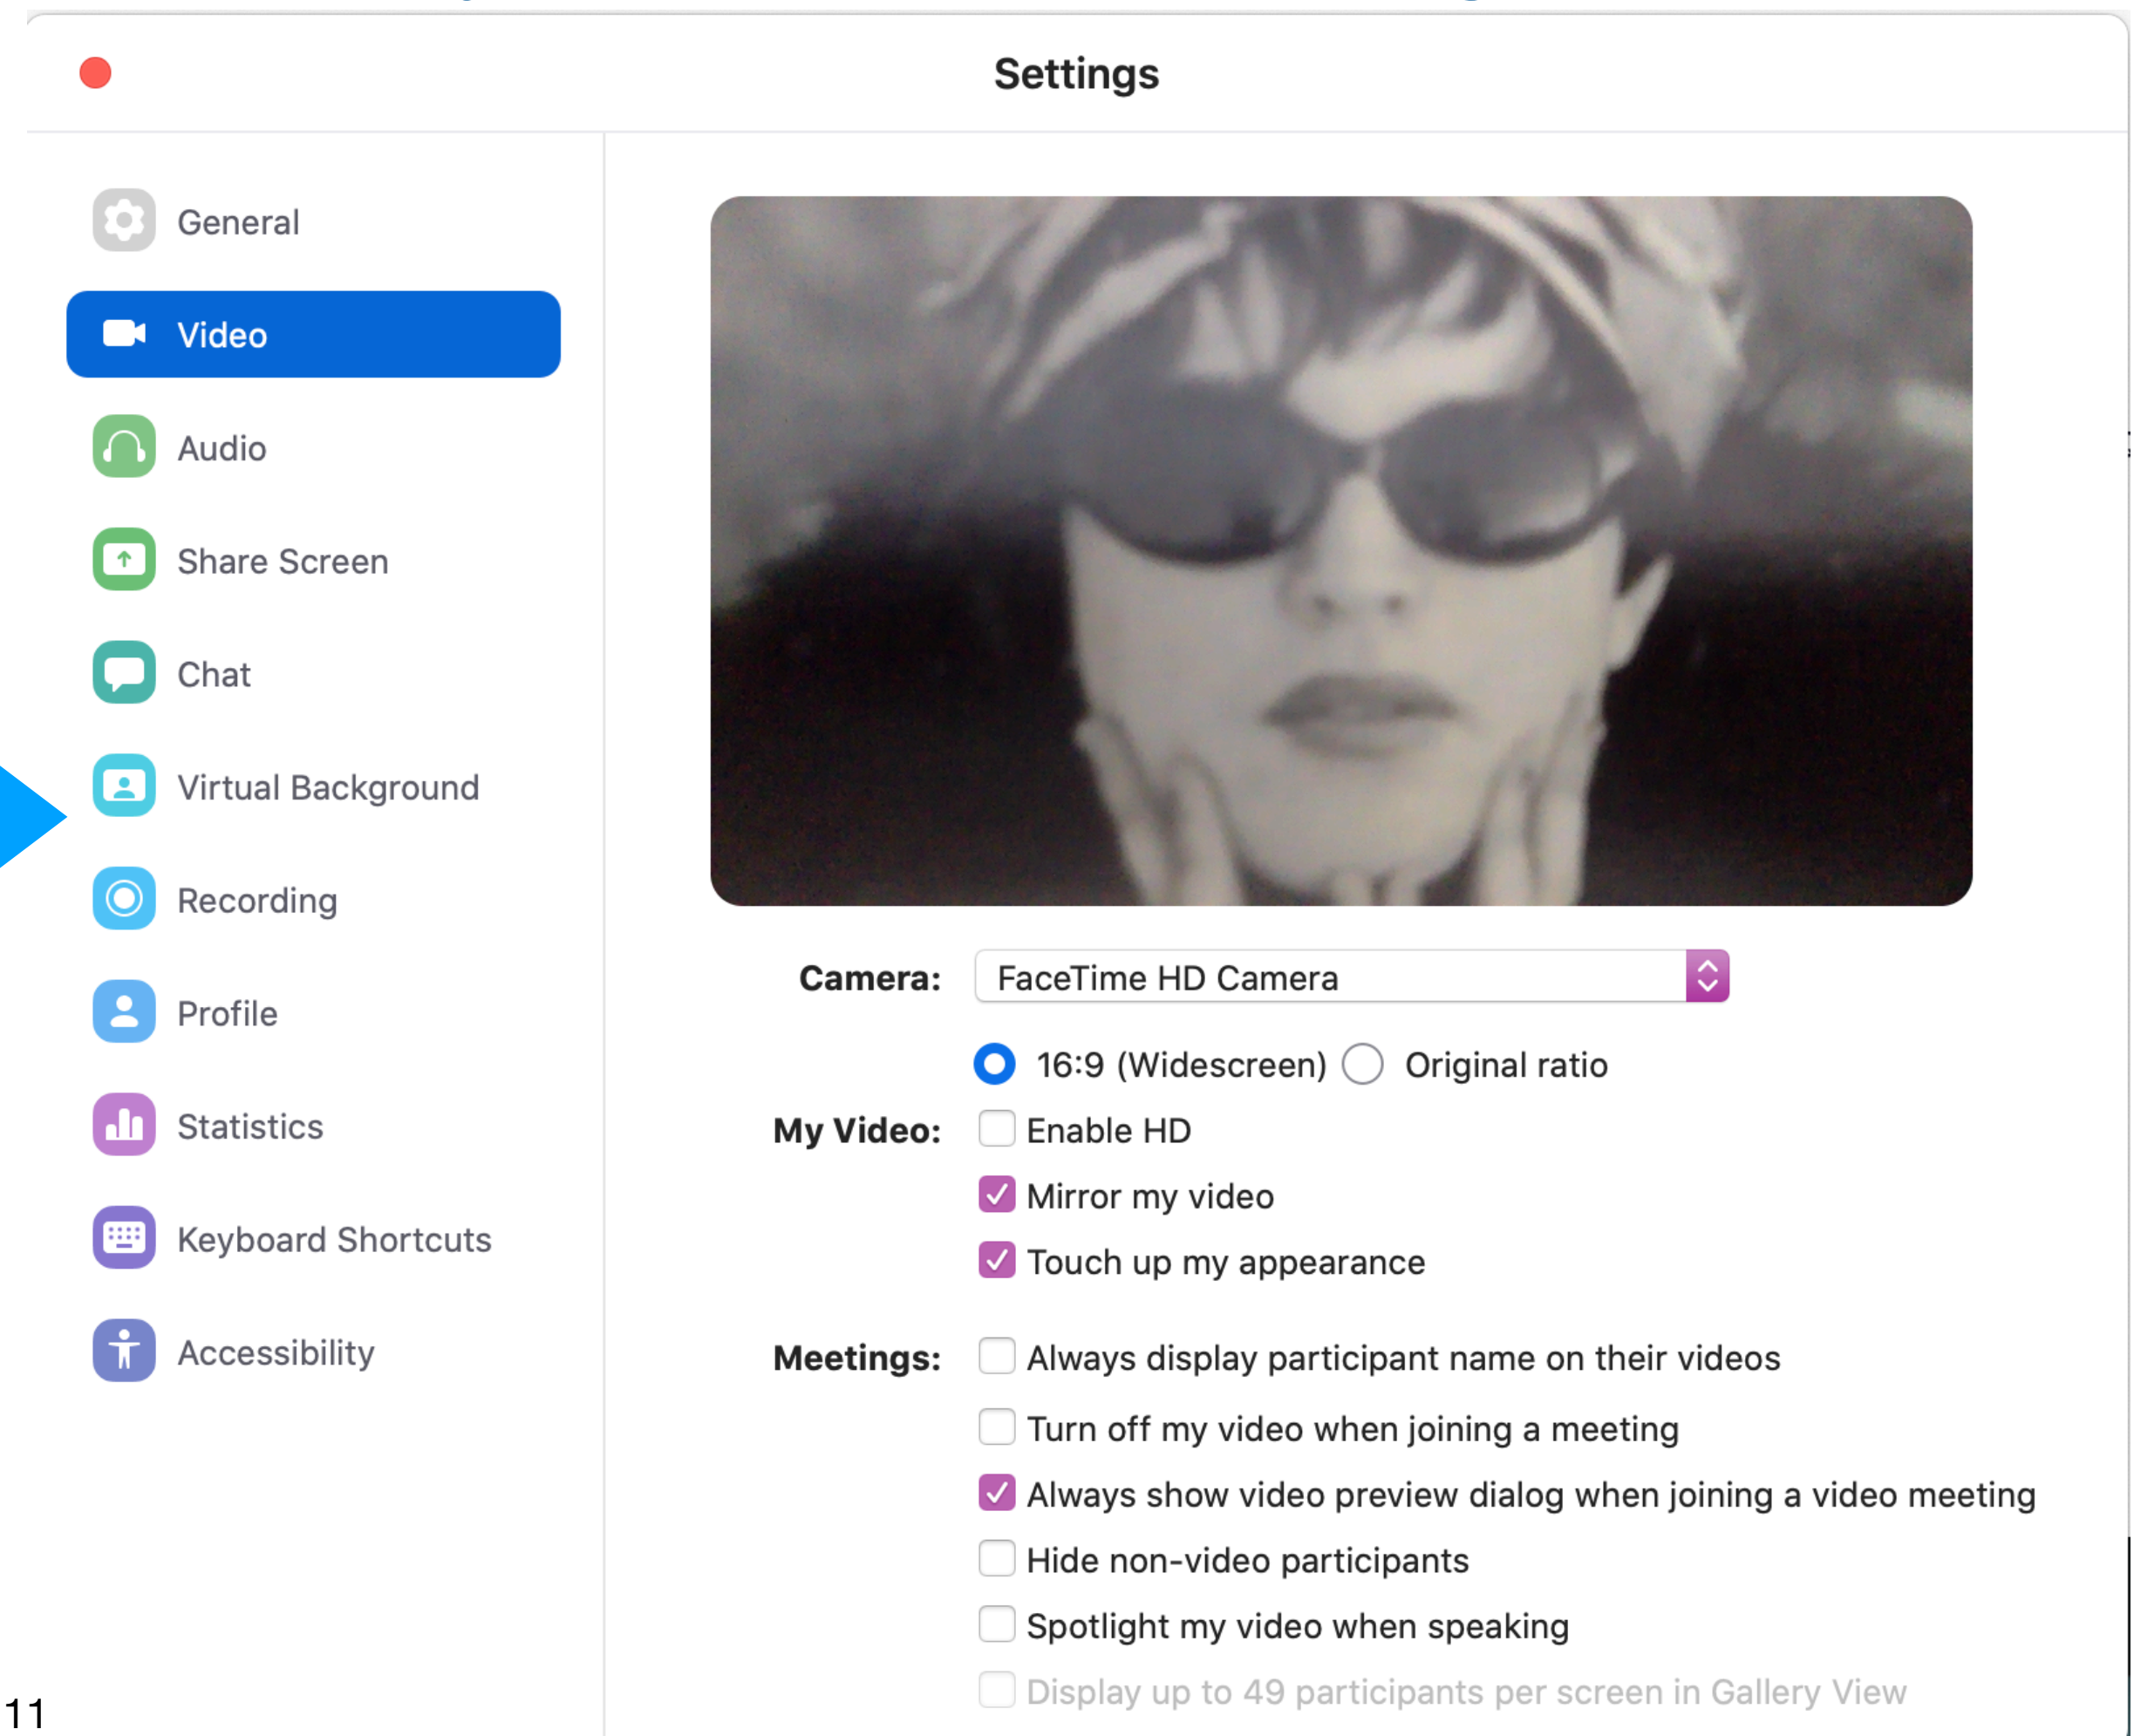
Settings

General
Video
Audio
Share Screen
Chat
Virtual Background
Recording
Profile
Statistics
Keyboard Shortcuts
Accessibility

Camera: FaceTime HD Camera

16:9 (Widescreen) Original ratio

My Video: Enable HD
Mirror my video
Touch up my appearance

Meetings: Always display participant name on their videos
Turn off my video when joining a meeting
Always show video preview dialog when joining a video meeting
Hide non-video participants
Spotlight my video when speaking
Display up to 49 participants per screen in Gallery View

11